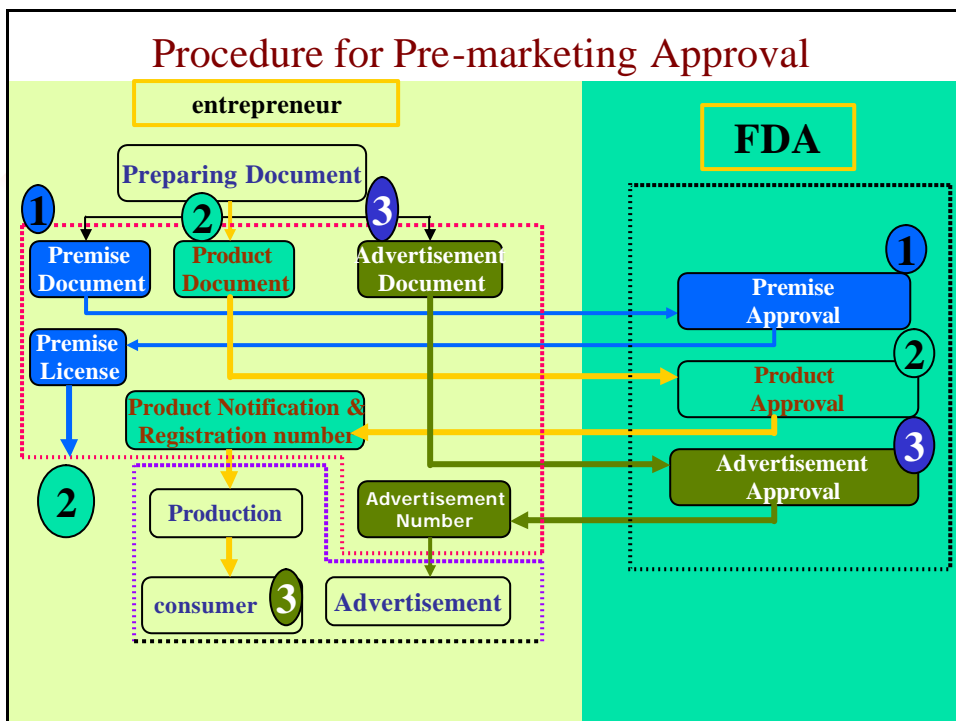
Procedure for Pre-marketing Approval

entrepreneur

Preparing Document

1 2 3

Premise Document

Product Document

Advertisement Document

Premise License

Product Notification & Registration number

2

Production

consumer 3

Advertisement Number

Advertisement

FDA

1 Premise Approval

2 Product Approval

3 Advertisement Approval